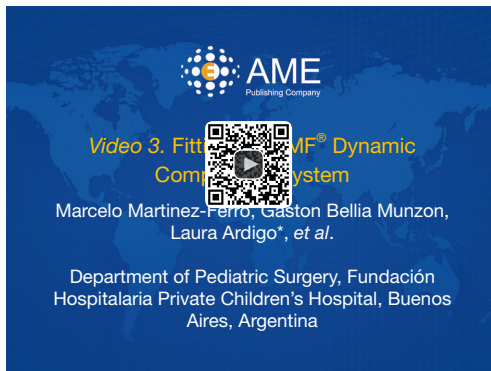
AME
Publishing Company

*Video 3.* Fitt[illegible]MF® Dynamic Comp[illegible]ystem

Marcelo Martinez-Ferro, Gaston Bellia Munzon, Laura Ardigo*, *et al*.

Department of Pediatric Surgery, Fundación Hospitalaria Private Children's Hospital, Buenos Aires, Argentina